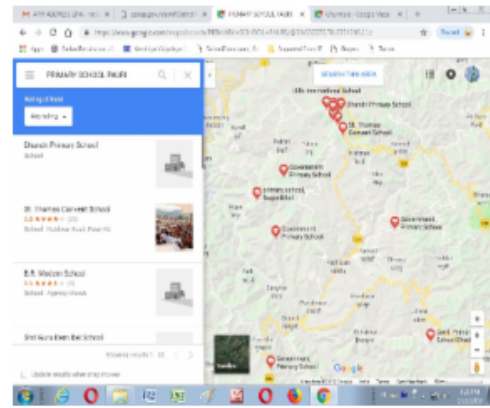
PRIMARY SCHOOL PAURI

Rating & Reviews

Dhanshi Primary School
School

St. Thomas Convent School
School

B.R. Modern School
School

Shri Guru Ram Rai School

SEARCH THIS AREA

Dhanshi Primary School

St. Thomas Convent School

Government Primary School

Government Primary School

Government Primary School

Government Primary School

Govt. Primary School

Google

Update results when map moves